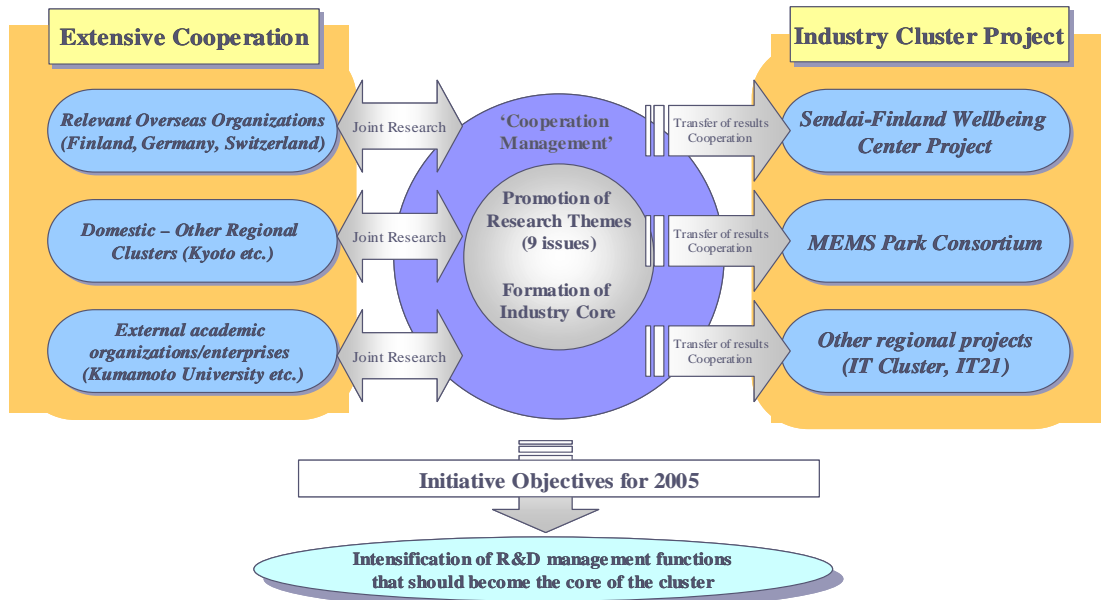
Extensive Cooperation

Industry Cluster Project

Relevant Overseas Organizations (Finland, Germany, Switzerland)

Joint Research

'Cooperation Management'

Transfer of results Cooperation

Sendai-Finland Wellbeing Center Project

Domestic – Other Regional Clusters (Kyoto etc.)

Joint Research

Promotion of Research Themes (9 issues)

Transfer of results Cooperation

MEMS Park Consortium

Formation of Industry Core

External academic organizations/enterprises (Kumamoto University etc.)

Joint Research

Transfer of results Cooperation

Other regional projects (IT Cluster, IT21)

Initiative Objectives for 2005

Intensification of R&D management functions that should become the core of the cluster